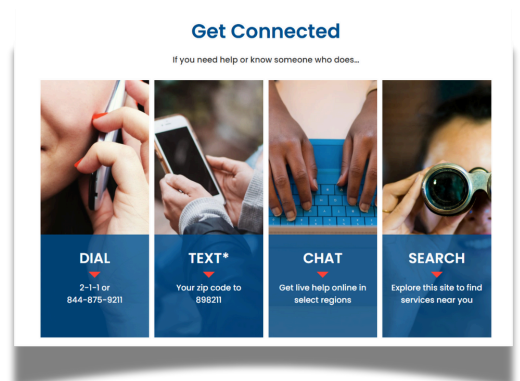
Get Connected

If you need help or know someone who does...

DIAL

2-1-1 or 844-875-9211

TEXT*

Your zip code to 898211

CHAT

Get live help online in select regions

SEARCH

Explore this site to find services near you